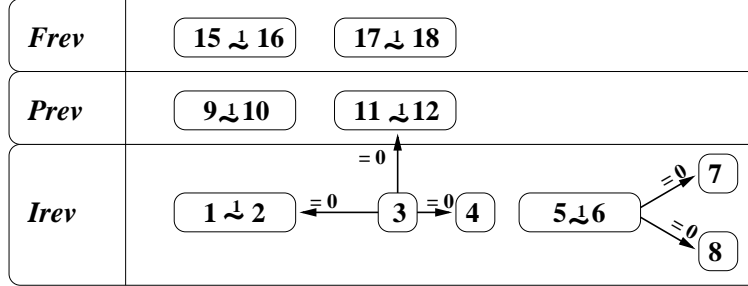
| | |
|---|---|
| *Frev* | 15 ⇀↽ 16 &nbsp; 17 ⇀↽ 18 |
| *Prev* | 9 ⇀↽ 10 &nbsp; 11 ⇀↽ 12 |
| *Irev* | 1 ⇀↽ 2 &nbsp; = 0 &nbsp; 3 &nbsp; = 0 &nbsp; = 0 &nbsp; 4 &nbsp; 5 ⇀↽ 6 &nbsp; = 0 &nbsp; 7 &nbsp; = 0 &nbsp; 8 |